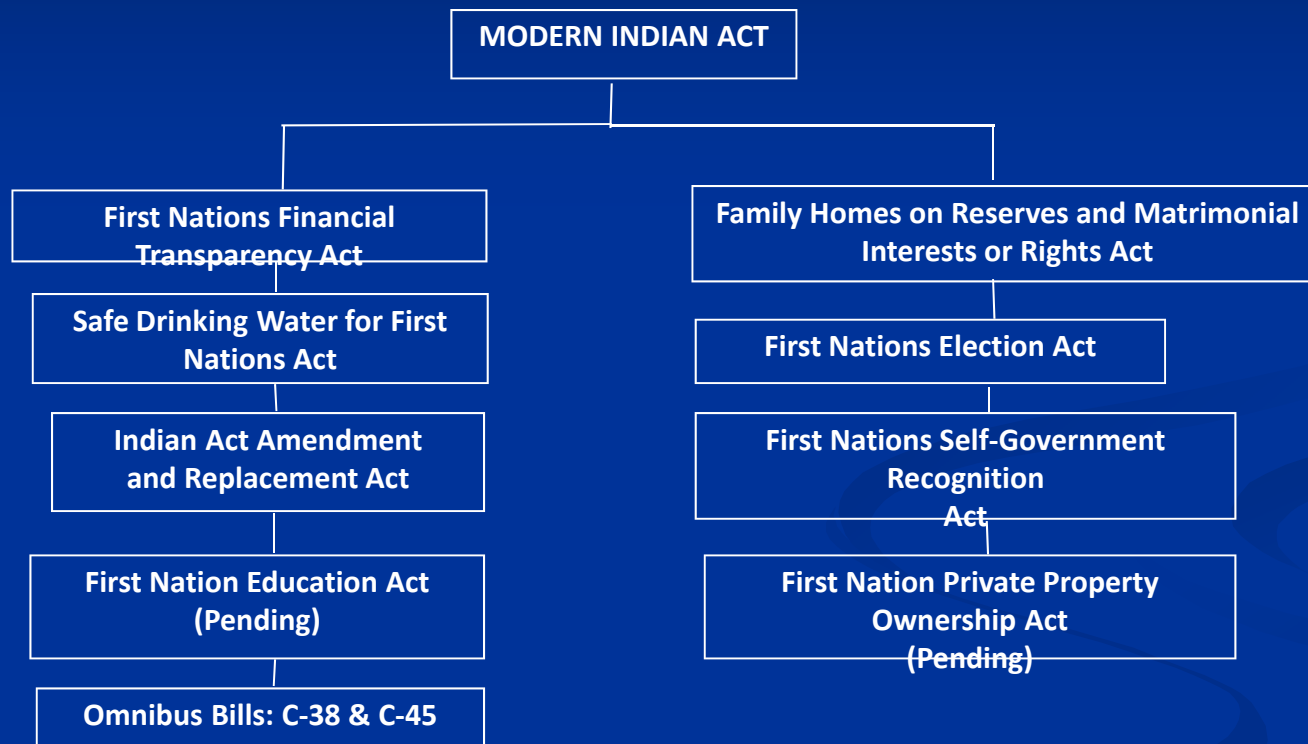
MODERN INDIAN ACT

First Nations Financial Transparency Act

Safe Drinking Water for First Nations Act

Indian Act Amendment and Replacement Act

First Nation Education Act (Pending)

Omnibus Bills: C-38 & C-45

Family Homes on Reserves and Matrimonial Interests or Rights Act

First Nations Election Act

First Nations Self-Government Recognition Act

First Nation Private Property Ownership Act (Pending)